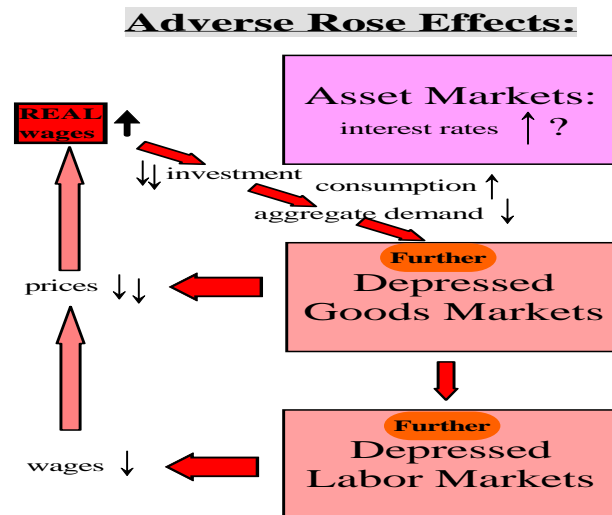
Adverse Rose Effects:

Asset Markets:
interest rates ↑ ?

REAL wages ↑

↓↓ investment

consumption ↑

aggregate demand ↓

Further
Depressed Goods Markets

prices ↓↓

Further
Depressed Labor Markets

wages ↓